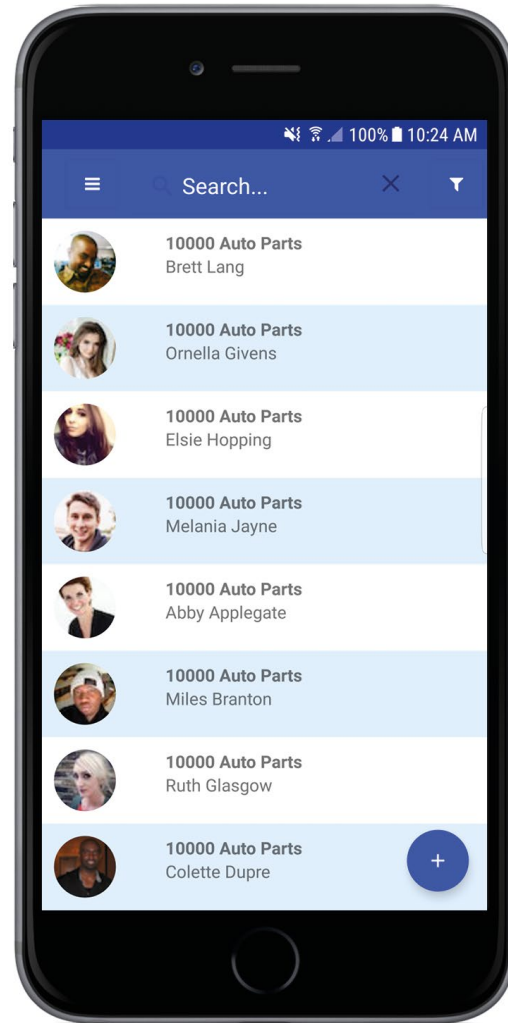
100% 10:24 AM

Search...

10000 Auto Parts
Brett Lang

10000 Auto Parts
Ornella Givens

10000 Auto Parts
Elsie Hopping

10000 Auto Parts
Melania Jayne

10000 Auto Parts
Abby Applegate

10000 Auto Parts
Miles Branton

10000 Auto Parts
Ruth Glasgow

10000 Auto Parts
Colette Dupre

+